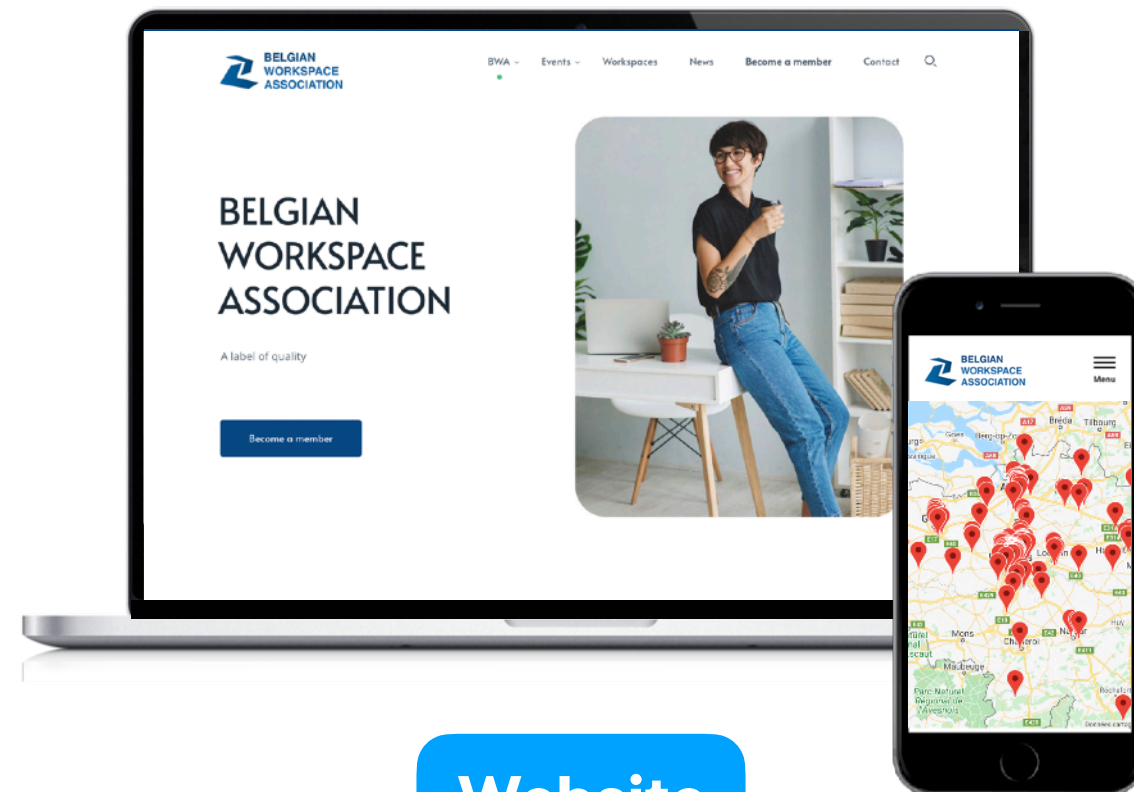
BELGIAN WORKSPACE ASSOCIATION

BWA Events Workspaces News Become a member Contact

BELGIAN WORKSPACE ASSOCIATION

A label of quality

Become a member

BELGIAN WORKSPACE ASSOCIATION

Menu

Breda Tilburg

Mons

Maubeuge

Parc Naturel Régional de l'Avesnois

Website